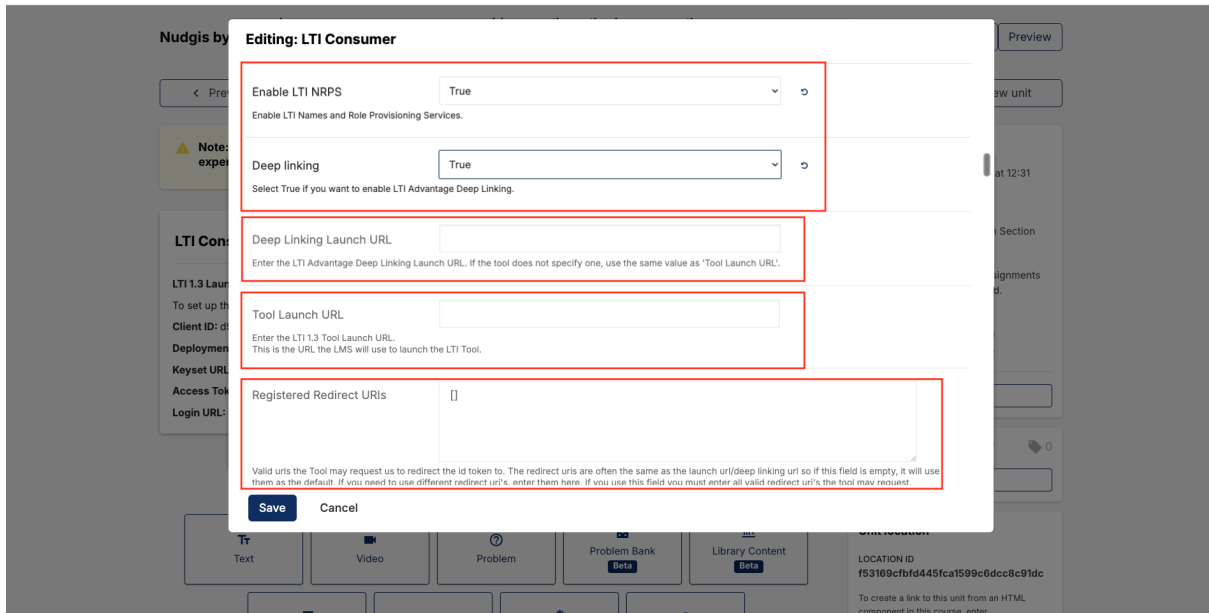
Nudgis by

Preview

< Prev

ew unit

Note: exper

at 12:31

Section

ssignments d.

LTI Cons

LTI 1.3 Laun

To set up th

Client ID: d

Deploymen

Keyset URL

Access Tok

Login URL:

0

Editing: LTI Consumer

Enable LTI NRPS

True

Enable LTI Names and Role Provisioning Services.

Deep linking

True

Select True if you want to enable LTI Advantage Deep Linking.

Deep Linking Launch URL

Enter the LTI Advantage Deep Linking Launch URL. If the tool does not specify one, use the same value as 'Tool Launch URL'.

Tool Launch URL

Enter the LTI 1.3 Tool Launch URL.
This is the URL the LMS will use to launch the LTI Tool.

Registered Redirect URIs

[]

Valid urls the Tool may request us to redirect the id token to. The redirect uris are often the same as the launch url/deep linking url so if this field is empty, it will use them as the default. If you need to use different redirect uri's, enter them here. If you use this field you must enter all valid redirect uri's the tool may request.

Save

Cancel

Text

Video

Problem

Problem Bank

Beta

Library Content

Beta

LOCATION ID

f53169cfbfd445fca1599c6dcc8c91dc

To create a link to this unit from an HTML component in this course, enter